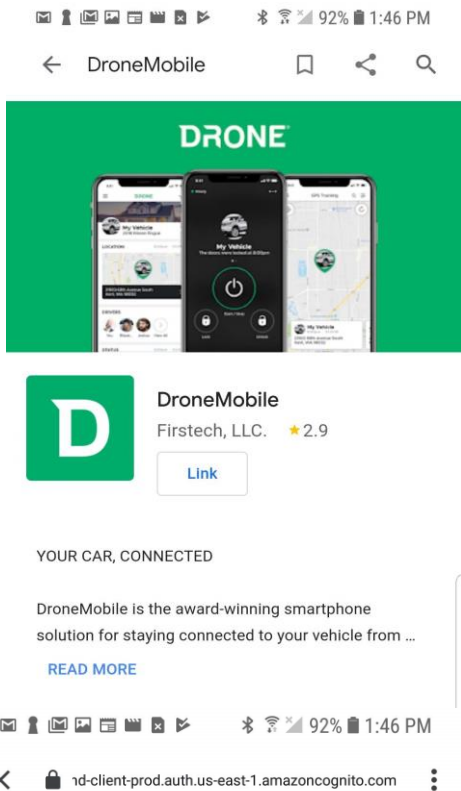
92% 1:46 PM

DroneMobile

DRONE

My Vehicle

The doors were locked at 8:20pm

DroneMobile

Firstech, LLC. ★2.9

Link

YOUR CAR, CONNECTED

DroneMobile is the award-winning smartphone solution for staying connected to your vehicle from ...

READ MORE

92% 1:46 PM

nd-client-prod.auth.us-east-1.amazoncognito.com